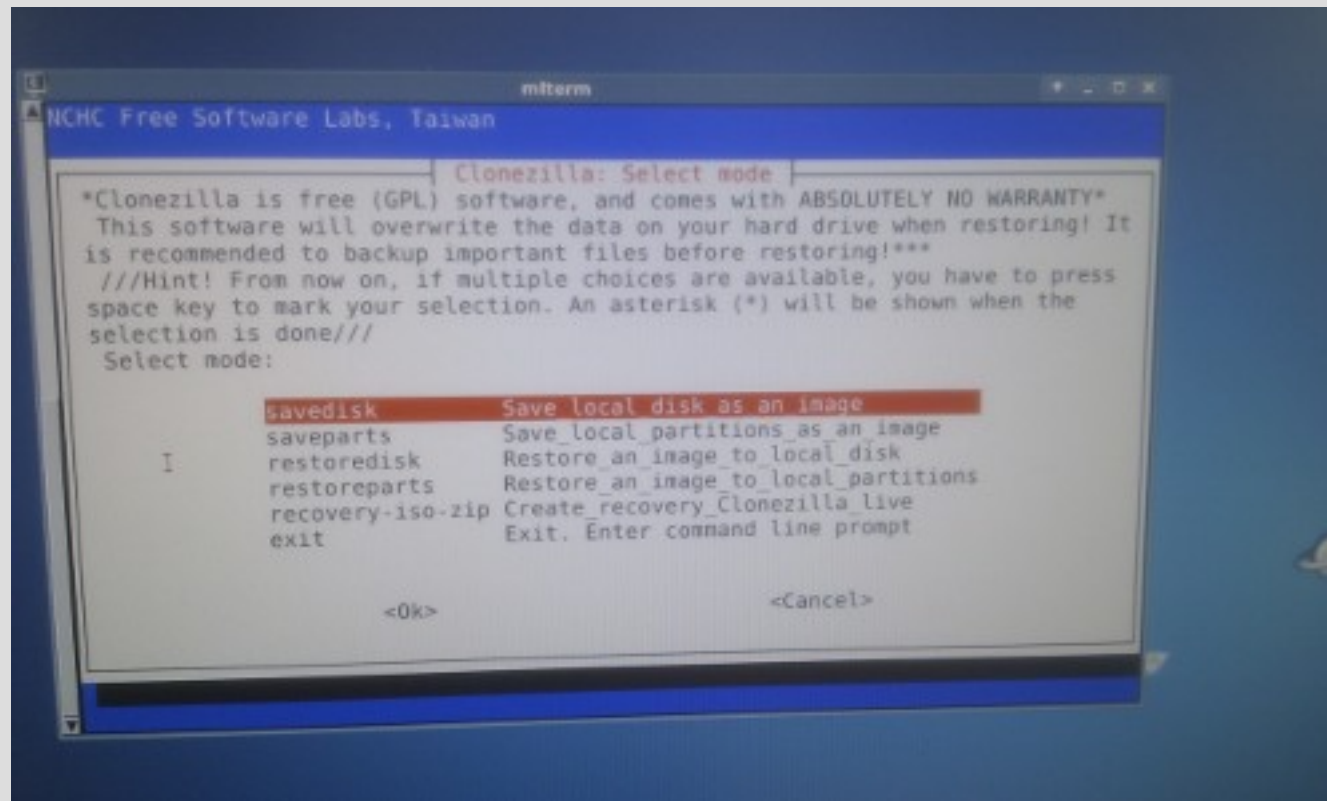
mlterm

NCHC Free Software Labs, Taiwan

Clonezilla: Select mode

*Clonezilla is free (GPL) software, and comes with ABSOLUTELY NO WARRANTY*
This software will overwrite the data on your hard drive when restoring! It is recommended to backup important files before restoring!***
///Hint! From now on, if multiple choices are available, you have to press space key to mark your selection. An asterisk (*) will be shown when the selection is done///
Select mode:

| | |
|---|---|
| savedisk | Save local disk as an image |
| saveparts | Save_local_partitions_as_an_image |
| restoredisk | Restore_an_image_to_local_disk |
| restoreparts | Restore_an_image_to_local_partitions |
| recovery-iso-zip | Create_recovery_Clonezilla_live |
| exit | Exit. Enter command line prompt |

<Ok>    <Cancel>